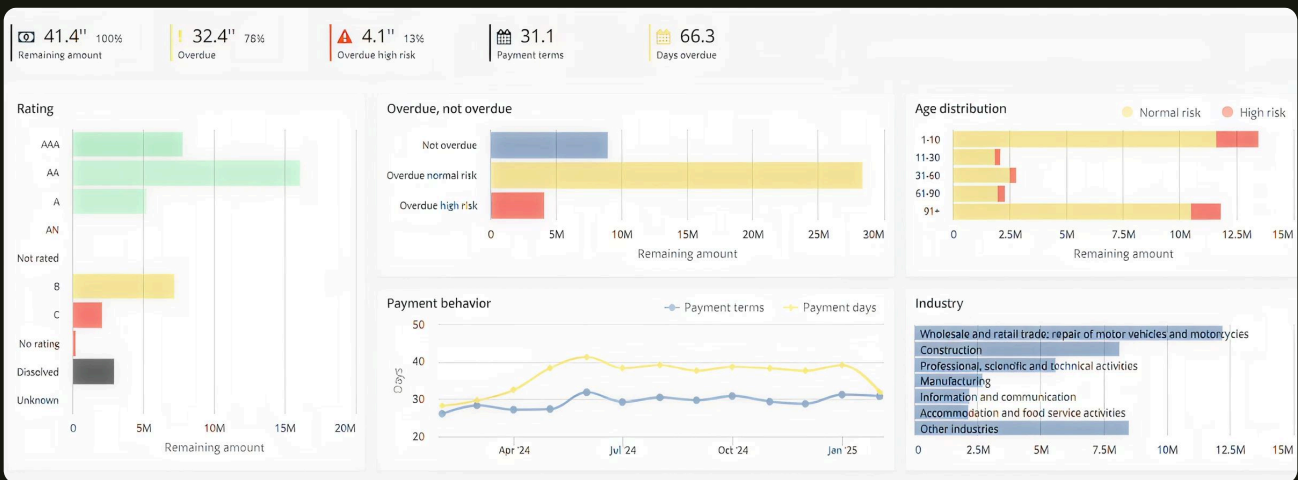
41.4'' 100%
Remaining amount

32.4'' 76%
Overdue

4.1'' 13%
Overdue high risk

31.1
Payment terms

66.3
Days overdue

Rating

AAA
AA
A
AN
Not rated
B
C
No rating
Dissolved
Unknown

0 5M 10M 15M 20M
Remaining amount

Overdue, not overdue

Not overdue
Overdue normal risk
Overdue high risk

0 5M 10M 15M 20M 25M 30M
Remaining amount

Age distribution

Normal risk High risk

1-10
11-30
31-60
61-90
91+

0 2.5M 5M 7.5M 10M 12.5M 15M
Remaining amount

Payment behavior

Payment terms Payment days

50
40
30
20
Days

Apr '24 Jul '24 Oct '24 Jan '25

Industry

Wholesale and retail trade; repair of motor vehicles and motorcycles
Construction
Professional, scienofic and technical activities
Manufacturing
Information and communication
Accommodation and food service activities
Other industries

0 2.5M 5M 7.5M 10M 12.5M 15M